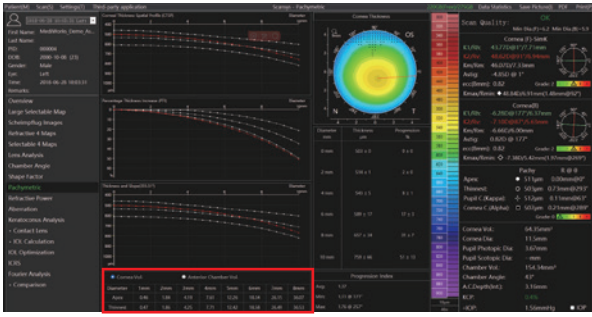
Patient(M) Scan(S) Settings(T) Third-party application Scansys - Pachymetrix Data Statistics Save Picture(J) PDF Print(P)

First Name MediWorks_Demo_A...
Last Name
PID 000004
DOB 2000-01-06 (23)
Gender Male
Exc Left
Time 2016-06-20 10:02:51
Remarks

Overview
Large Selectable Map
Scheimpflug Images
Refractive 4 Maps
Selectable 4 Maps
Lens Analysis
Chamber Angle
Shape Factor
Pachymetrics
Refractive Power
Aberration
Keratoconus Analysis
> Contact lens
> IOL Calculation
IOL Optimization
ICRS
Fourier Analysis
> Comparison

Corneal Thickness Spatial Profile (CTSP)
Percentage Thickness Increase (PTI)
Thickness and Slope(RCSP)

Corneal Thickness
OS
T N S I

| Diameter mm | Thickness µm | Progression % |
|---|---|---|
| 0 mm | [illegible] | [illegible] |
| 2 mm | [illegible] | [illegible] |
| 4 mm | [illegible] | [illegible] |
| 6 mm | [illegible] | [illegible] |
| 8 mm | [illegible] | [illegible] |
| 10 mm | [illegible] | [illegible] |

Progression Index
Avg. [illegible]
Min. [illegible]
Max. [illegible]

Cornea Vol Anterior Chamber Vol

| Diameter | 1mm | 2mm | 3mm | 4mm | 5mm | 6mm | 7mm | 8mm |
|---|---|---|---|---|---|---|---|---|
| Bare | 0.46 | 1.86 | 4.19 | 7.50 | 11.26 | 16.18 | 22.11 | 28.97 |
| Thinnest | 0.47 | 1.86 | 4.25 | 7.71 | 12.42 | 18.54 | 26.49 | 36.53 |

Scan Quality: OK
Pupil Dia.(8)=4.2 Min Dia.(8)=5.9
Cornea(F)-Simk
K1/Rh: 43.77D@173°7.71mm
K2/Rv: 46.62D@83°7.24mm
Km/Rm: 45.07D/7.47mm
Astig: -4.85D @ 1°
ecc(8mm): 0.62
Kmax(Front) ◇ 48.94D(6.91mm)1.48mm@162°
Cornea(B)
K1/Rh: -6.29D@173°/6.37mm
K2/Rv: -7.10D@83°/5.63mm
Km/Rm: -6.66D/6.00mm
Astig: 0.82D @ 173°
ecc(8mm): 0.62
Kmax(Front) ◇ -7.98D(5.02mm)1.97mm@89°
Pachy R ⊙ ◆
Apex: 511µm 0.00mm@0°
Thinnest: 503µm 0.71mm@293°
Pupil C.(Kappa): 512µm 0.11mm@63°
Cornea C.(Alpha): 503µm 0.21mm@289°
Cornea Vol.: 64.35mm³
Cornea Dia: 11.5mm
Pupil Photopic Dia: 3.67mm
Pupil Scotopic Dia: --mm
Chamber Vol.: 154.34mm³
Chamber Angle: 43°
A.C.Depth(Int.): 3.16mm
KCP: 0.4%
IOP: 1.5(mmHg) ● IOP